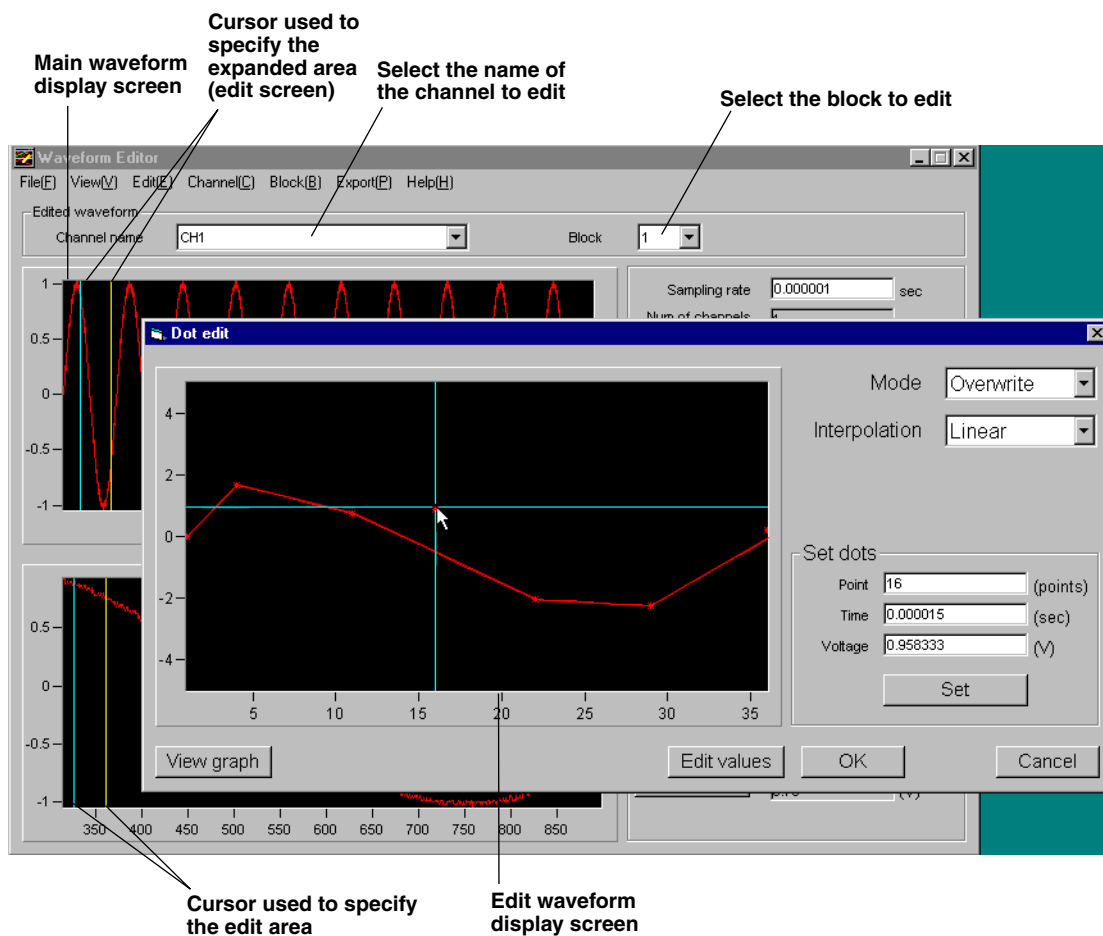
Main waveform display screen

Cursor used to specify the expanded area (edit screen)

Select the name of the channel to edit

Select the block to edit

Waveform Editor

File(F) View(V) Edit(E) Channel(C) Block(B) Export(P) Help(H)

Edited waveform

Channel name CH1

Block 1

1
0.5
0
-0.5
-1

Sampling rate 0.000001 sec

Num of channels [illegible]

Dot edit

4
2
0
-2
-4

5 10 15 20 25 30 35

Mode Overwrite

Interpolation Linear

Set dots

Point 16 (points)

Time 0.000015 (sec)

Voltage 0.958333 (V)

Set

View graph

Edit values

OK

Cancel

0.5
0
-0.5
-1

350 400 450 500 550 600 650 700 750 800 850

(V)

Cursor used to specify the edit area

Edit waveform display screen